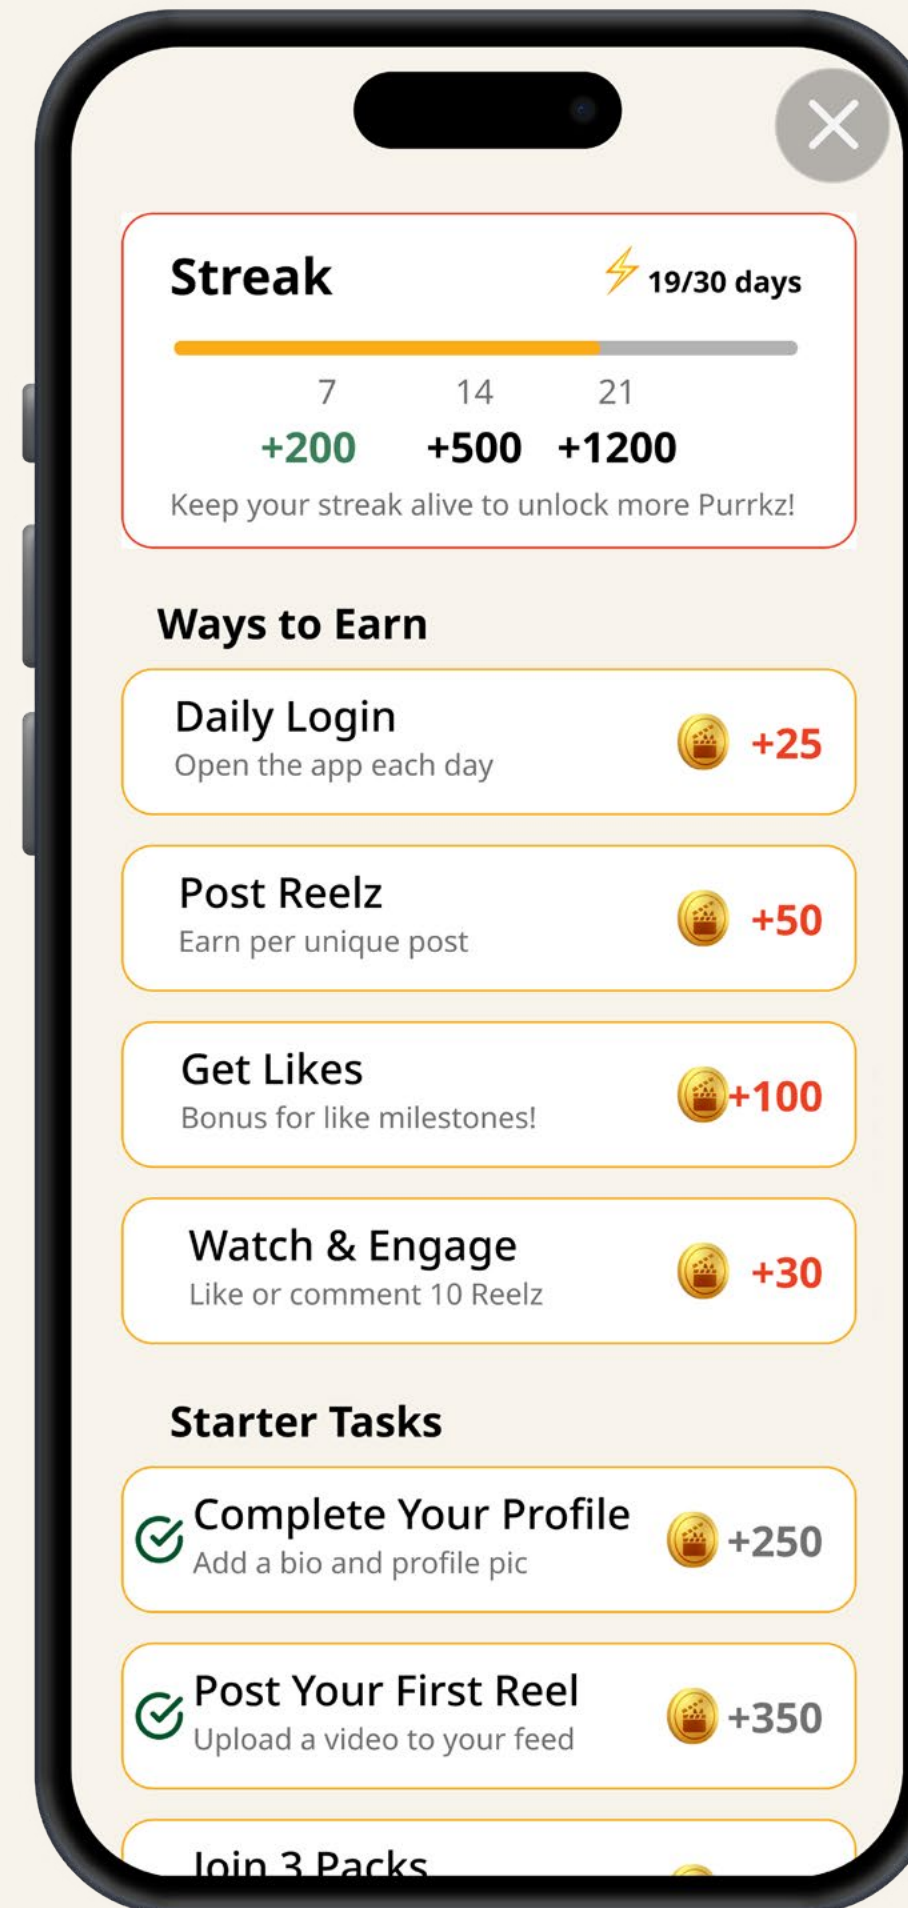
Streak

19/30 days

7 14 21

+200 +500 +1200

Keep your streak alive to unlock more Purrkz!

Ways to Earn

Daily Login
Open the app each day
+25

Post Reelz
Earn per unique post
+50

Get Likes
Bonus for like milestones!
+100

Watch & Engage
Like or comment 10 Reelz
+30

Starter Tasks

Complete Your Profile
Add a bio and profile pic
+250

Post Your First Reel
Upload a video to your feed
+350

Join 3 Packs